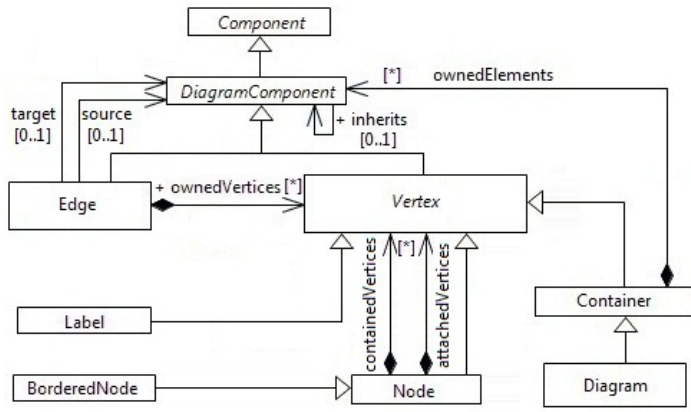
Component

DiagramComponent

[*]

ownedElements

target
[0..1]

source
[0..1]

+ inherits
[0..1]

Edge

+ ownedVertices [*]

Vertex

[*]

containedVertices

attachedVertices

Label

Container

BorderedNode

Node

Diagram